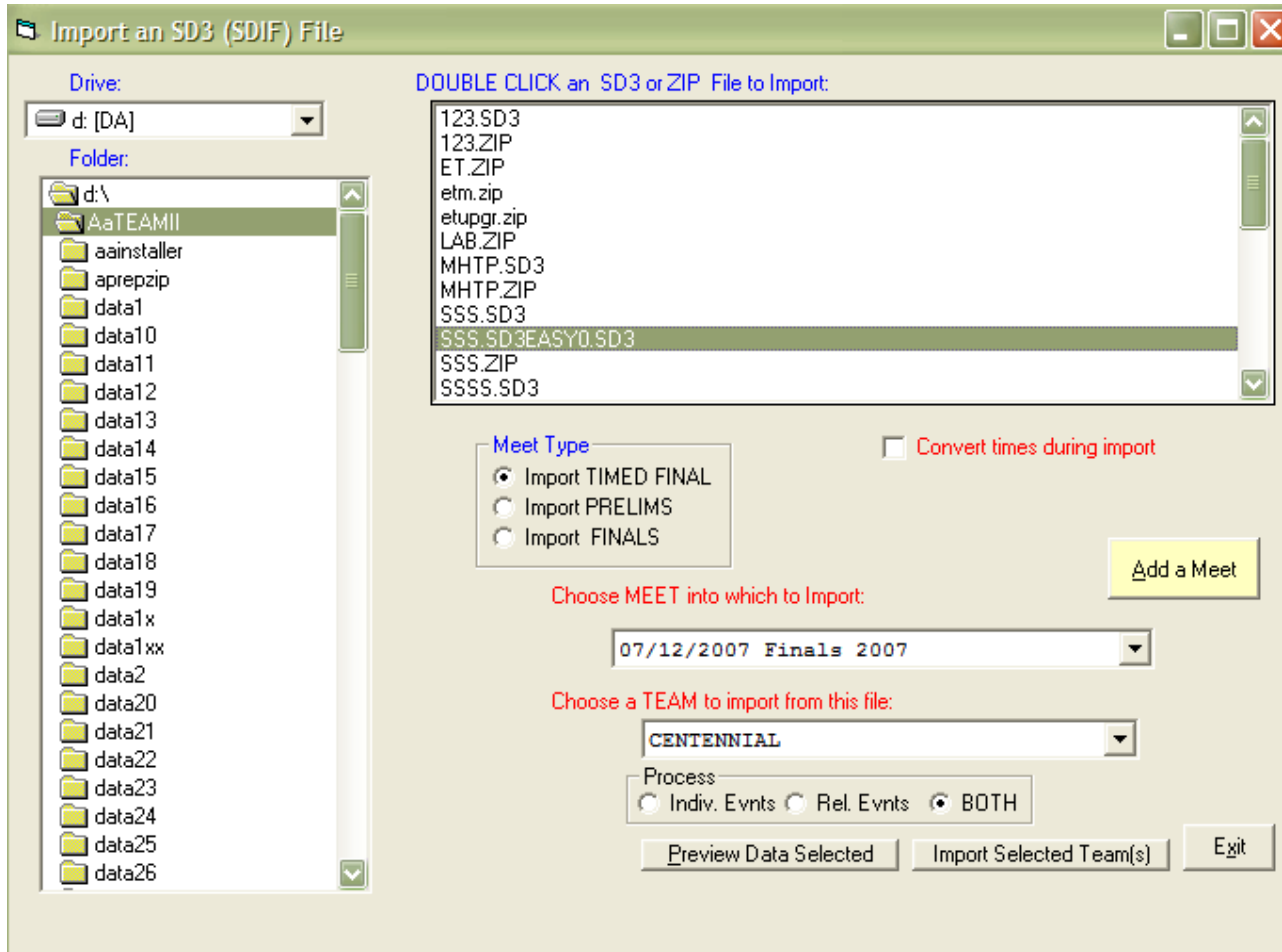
Import an SD3 (SDIF) File

Drive:
d: [DA]

Folder:
d:\
AaTEAMII
aainstaller
aprepzip
data1
data10
data11
data12
data13
data14
data15
data16
data17
data18
data19
data1x
data1xx
data2
data20
data21
data22
data23
data24
data25
data26

DOUBLE CLICK an SD3 or ZIP File to Import:
123.SD3
123.ZIP
ET.ZIP
etm.zip
etupgr.zip
LAB.ZIP
MHTP.SD3
MHTP.ZIP
SSS.SD3
SSS.SD3EASY0.SD3
SSS.ZIP
SSSS.SD3

Meet Type
Import TIMED FINAL
Import PRELIMS
Import FINALS

Convert times during import

Add a Meet

Choose MEET into which to Import:
07/12/2007 Finals 2007

Choose a TEAM to import from this file:
CENTENNIAL

Process
Indiv. Evnts
Rel. Evnts
BOTH

Preview Data Selected
Import Selected Team(s)
Exit